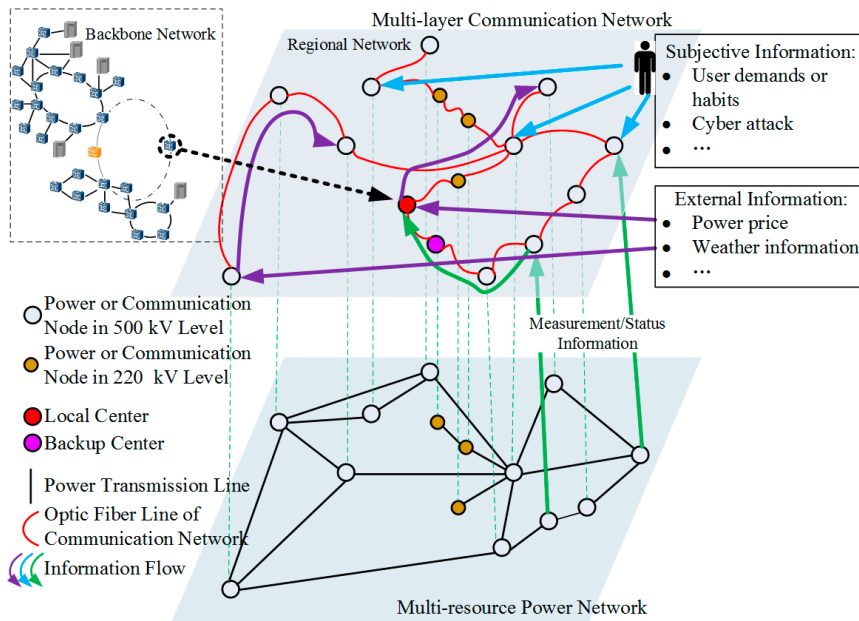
Multi-layer Communication Network

Backbone Network

Regional Network

Subjective Information:
- User demands or habits
- Cyber attack
- …

External Information:
- Power price
- Weather information
- …

Power or Communication Node in 500 kV Level

Power or Communication Node in 220 kV Level

Local Center

Backup Center

Power Transmission Line

Optic Fiber Line of Communication Network

Information Flow

Measurement/Status Information

Multi-resource Power Network